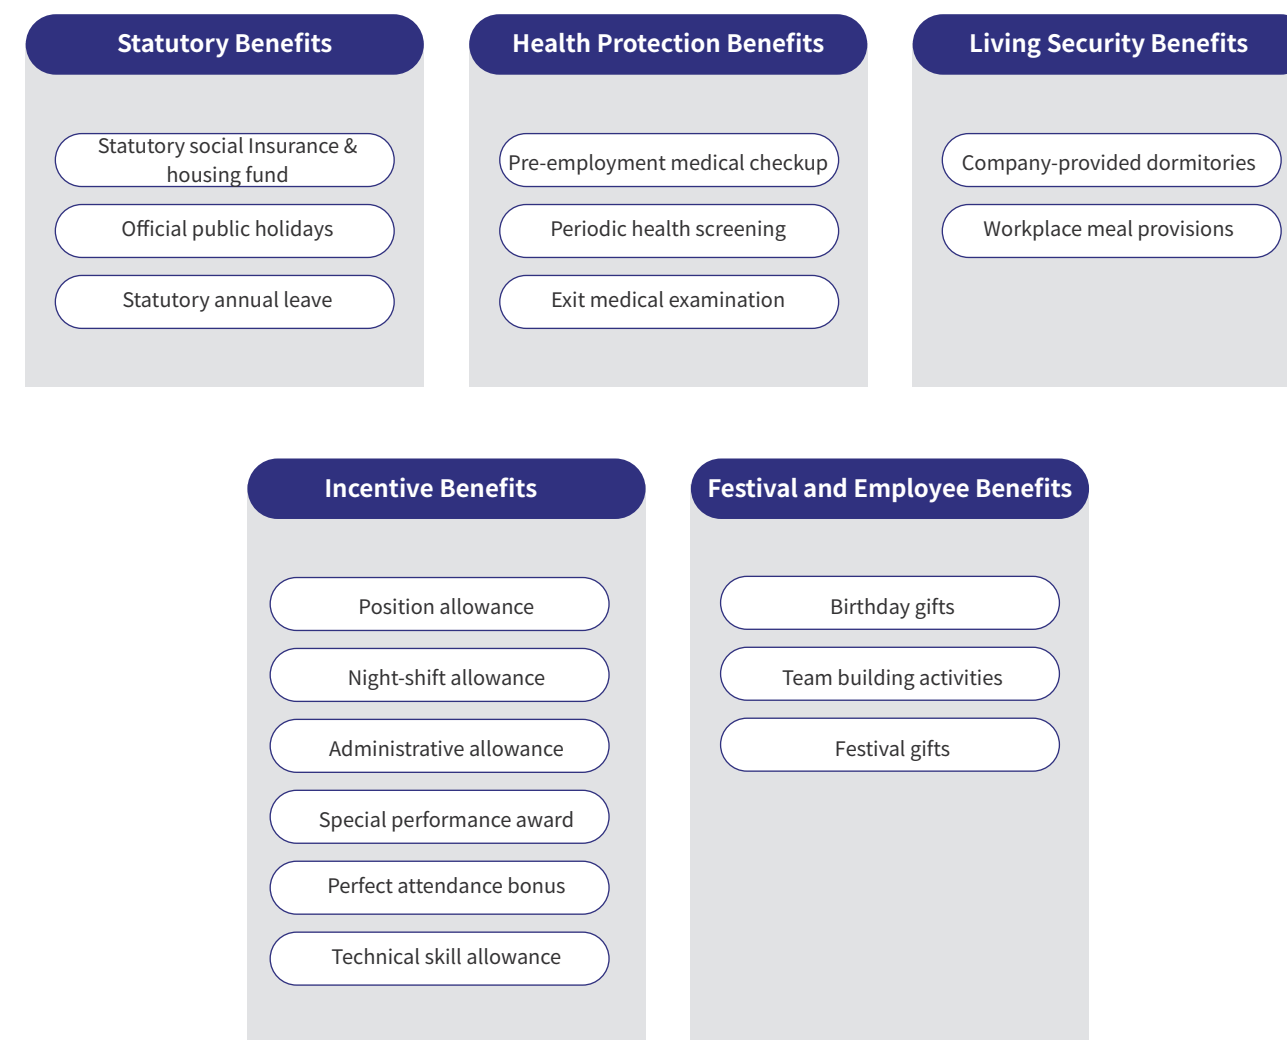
Statutory Benefits

Statutory social Insurance & housing fund

Official public holidays

Statutory annual leave

Health Protection Benefits

Pre-employment medical checkup

Periodic health screening

Exit medical examination

Living Security Benefits

Company-provided dormitories

Workplace meal provisions

Incentive Benefits

Position allowance

Night-shift allowance

Administrative allowance

Special performance award

Perfect attendance bonus

Technical skill allowance

Festival and Employee Benefits

Birthday gifts

Team building activities

Festival gifts